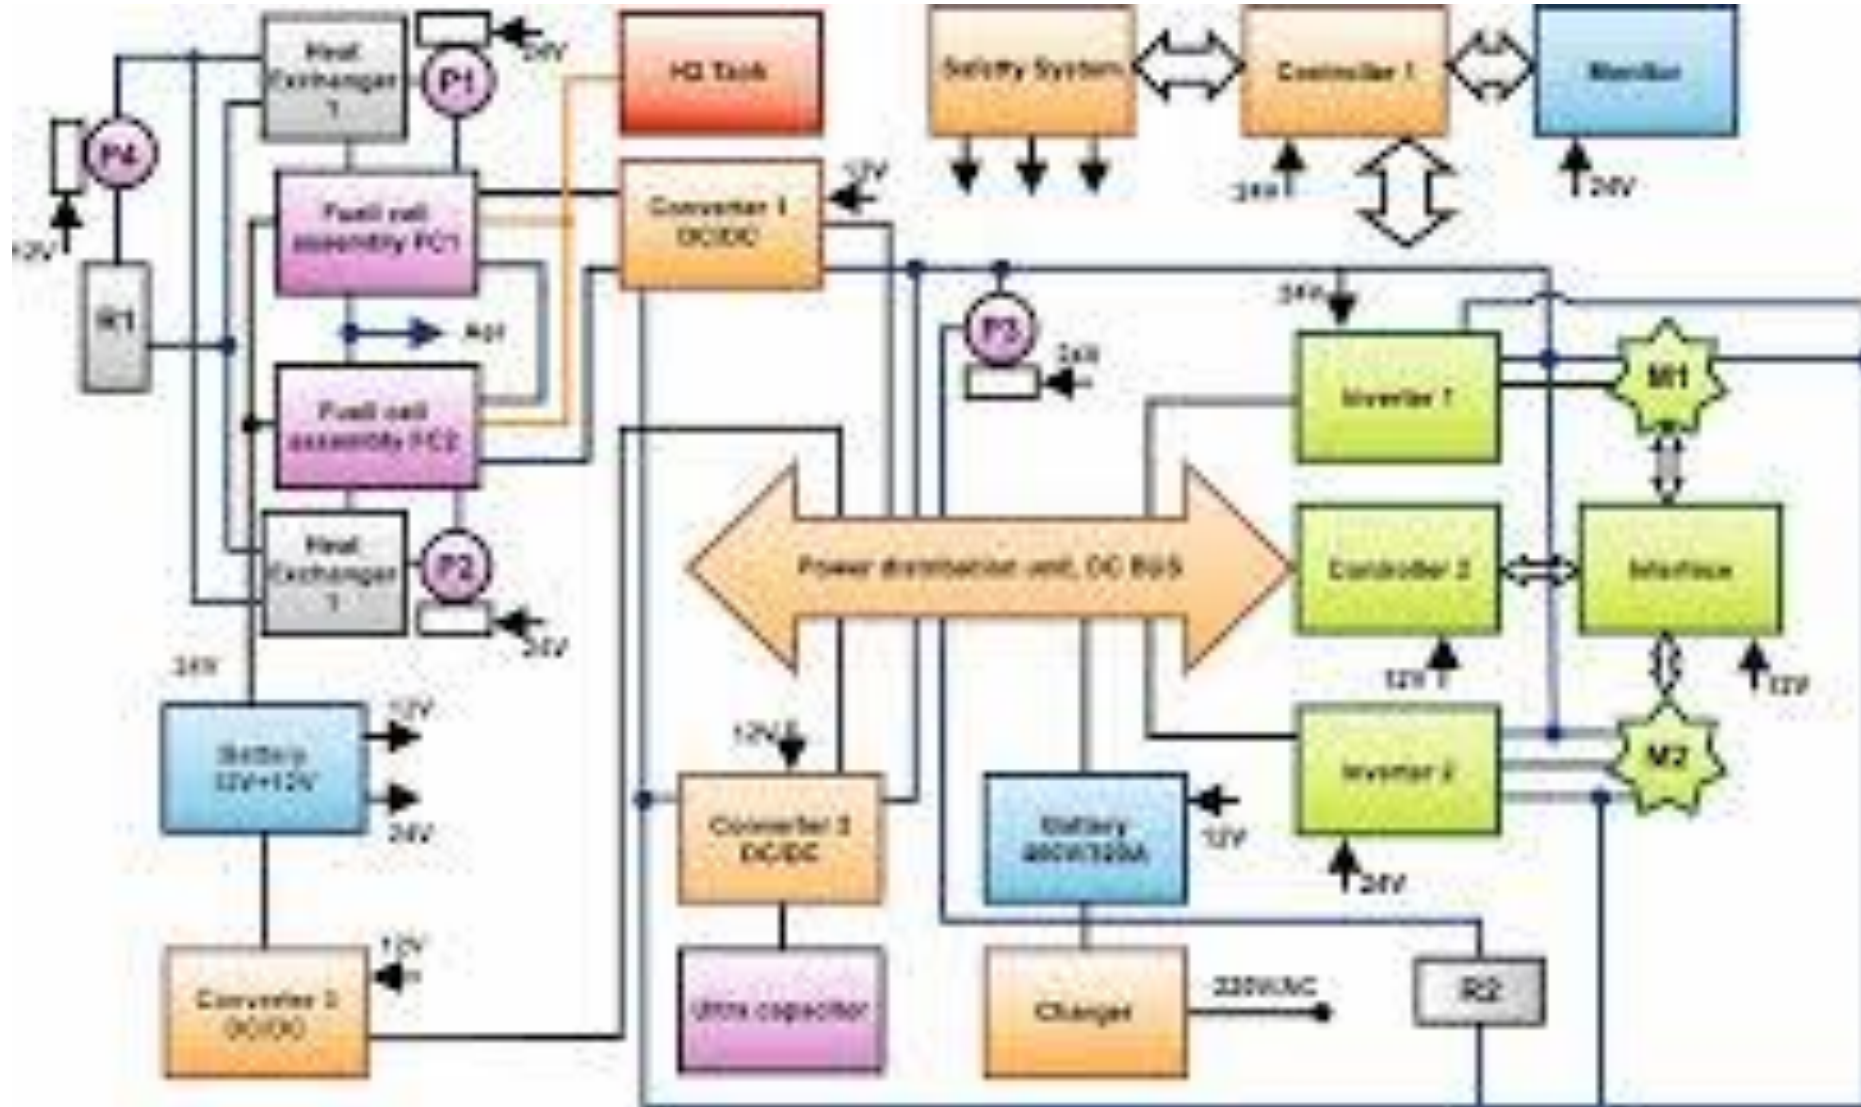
Heat Exchanger 1

P1

24V

H2 Tank

Safety System

Controller 1

Monitor

P4

12V

R1

Fuel cell assembly FC1

Converter 1 DC/DC

12V

24V

24V

Air

Fuel cell assembly FC2

P3

24V

24V

Inverter 1

M1

Heat Exchanger 1

P2

24V

Power distribution unit, DC BUS

Controller 2

Interface

24V

12V

12V

Battery 12V+12V

12V

24V

12V

Inverter 2

M2

Converter 2 DC/DC

Battery 400V/320A

12V

24V

Converter 3 DC/DC

12V

Ultra capacitor

Charger

220V/AC

R2